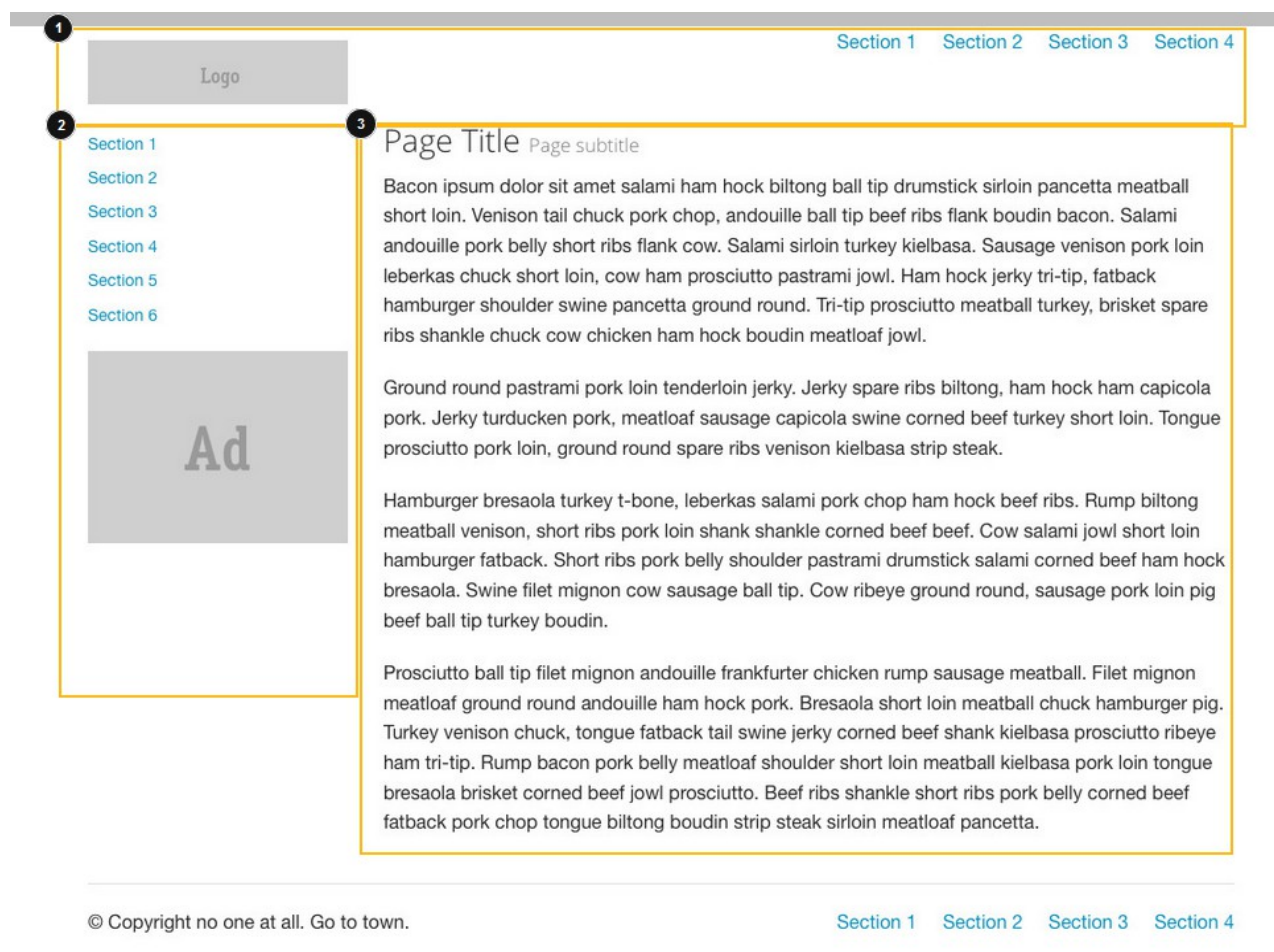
1

Logo

Section 1 Section 2 Section 3 Section 4

2

Section 1
Section 2
Section 3
Section 4
Section 5
Section 6

Ad

3

Page Title Page subtitle

Bacon ipsum dolor sit amet salami ham hock biltong ball tip drumstick sirloin pancetta meatball short loin. Venison tail chuck pork chop, andouille ball tip beef ribs flank boudin bacon. Salami andouille pork belly short ribs flank cow. Salami sirloin turkey kielbasa. Sausage venison pork loin leberkas chuck short loin, cow ham prosciutto pastrami jowl. Ham hock jerky tri-tip, fatback hamburger shoulder swine pancetta ground round. Tri-tip prosciutto meatball turkey, brisket spare ribs shankle chuck cow chicken ham hock boudin meatloaf jowl.

Ground round pastrami pork loin tenderloin jerky. Jerky spare ribs biltong, ham hock ham capicola pork. Jerky turducken pork, meatloaf sausage capicola swine corned beef turkey short loin. Tongue prosciutto pork loin, ground round spare ribs venison kielbasa strip steak.

Hamburger bresaola turkey t-bone, leberkas salami pork chop ham hock beef ribs. Rump biltong meatball venison, short ribs pork loin shank shankle corned beef beef. Cow salami jowl short loin hamburger fatback. Short ribs pork belly shoulder pastrami drumstick salami corned beef ham hock bresaola. Swine filet mignon cow sausage ball tip. Cow ribeye ground round, sausage pork loin pig beef ball tip turkey boudin.

Prosciutto ball tip filet mignon andouille frankfurter chicken rump sausage meatball. Filet mignon meatloaf ground round andouille ham hock pork. Bresaola short loin meatball chuck hamburger pig. Turkey venison chuck, tongue fatback tail swine jerky corned beef shank kielbasa prosciutto ribeye ham tri-tip. Rump bacon pork belly meatloaf shoulder short loin meatball kielbasa pork loin tongue bresaola brisket corned beef jowl prosciutto. Beef ribs shankle short ribs pork belly corned beef fatback pork chop tongue biltong boudin strip steak sirloin meatloaf pancetta.

© Copyright no one at all. Go to town.

Section 1 Section 2 Section 3 Section 4